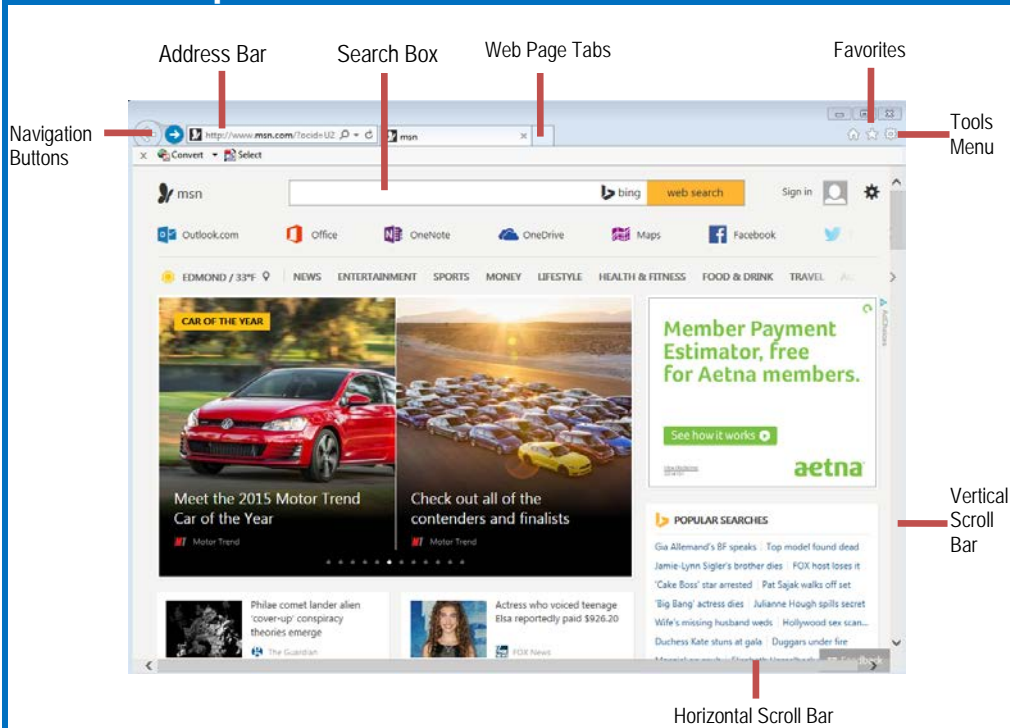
Address Bar

Search Box

Web Page Tabs

Favorites

Navigation Buttons

Tools Menu

http://www.msn.com/?ocid=U2

msn

Convert

Select

msn

bing

web search

Sign in

Outlook.com

Office

OneNote

OneDrive

Maps

Facebook

EDMOND / 33°F

NEWS

ENTERTAINMENT

SPORTS

MONEY

LIFESTYLE

HEALTH & FITNESS

FOOD & DRINK

TRAVEL

CAR OF THE YEAR

Meet the 2015 Motor Trend Car of the Year

Motor Trend

Check out all of the contenders and finalists

Motor Trend

Member Payment Estimator, free for Aetna members.

See how it works

aetna

AdChoices

Vertical Scroll Bar

POPULAR SEARCHES

Gia Allemand's BF speaks | Top model found dead

Jamie-Lynn Sigler's brother dies | FOX host loses it

'Cake Boss' star arrested | Pat Sajak walks off set

'Big Bang' actress dies | Julianne Hough spills secret

Wife's missing husband weds | Hollywood sex scan...

Duchess Kate stuns at gala | Duggars under fire

Philae comet lander alien 'cover-up' conspiracy theories emerge

The Guardian

Actress who voiced teenage Elsa reportedly paid $926.20

FOX News

Feedback

Horizontal Scroll Bar